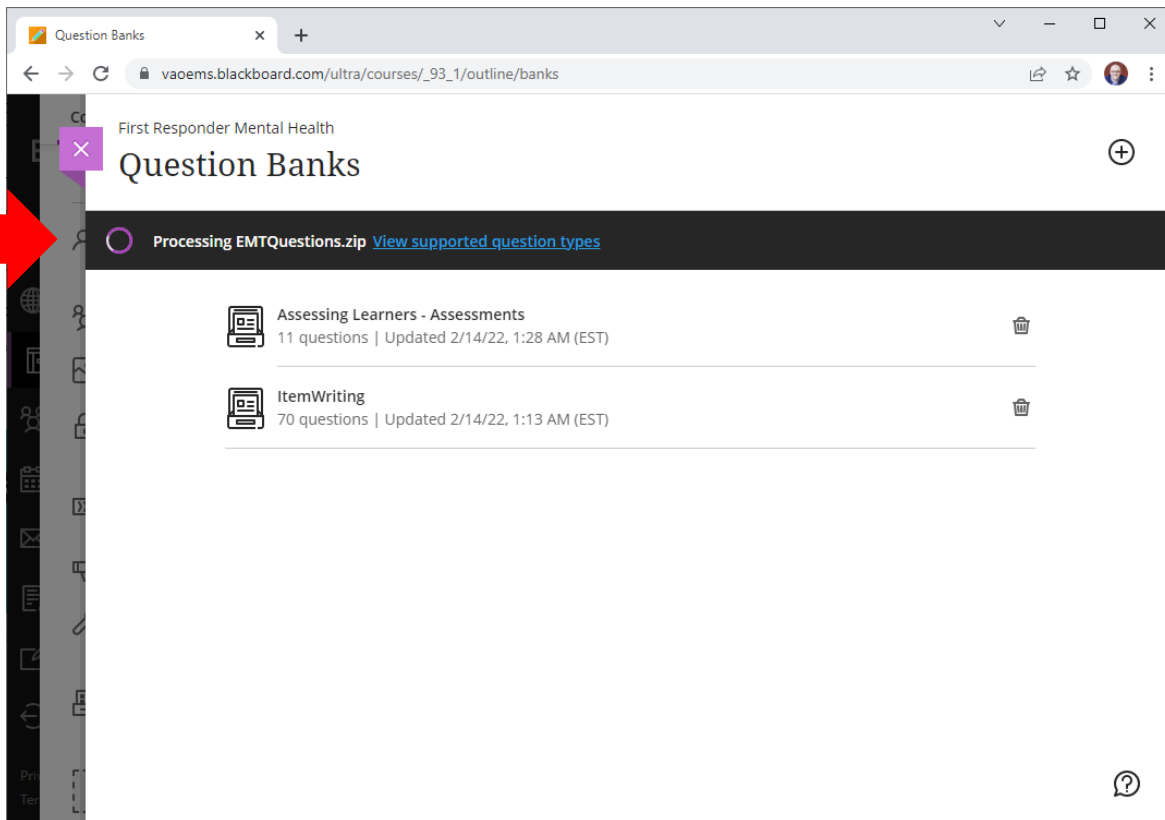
Question Banks

vaoems.blackboard.com/ultra/courses/_93_1/outline/banks

First Responder Mental Health

Question Banks

Processing EMTQuestions.zip View supported question types

Assessing Learners - Assessments
11 questions | Updated 2/14/22, 1:28 AM (EST)

ItemWriting
70 questions | Updated 2/14/22, 1:13 AM (EST)